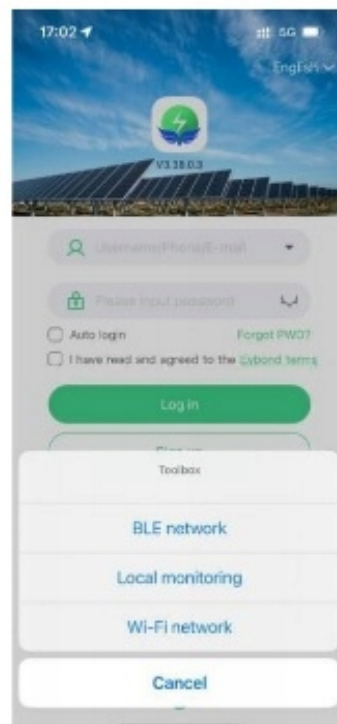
17:02

5G

English

V3.38.0.3

Username/Phone/E-mail

Please input password

Auto login

Forgot PWD?

I have read and agreed to the Cybond terms

Log in

Sign up

Toolbox

BLE network

Local monitoring

Wi-Fi network

Cancel